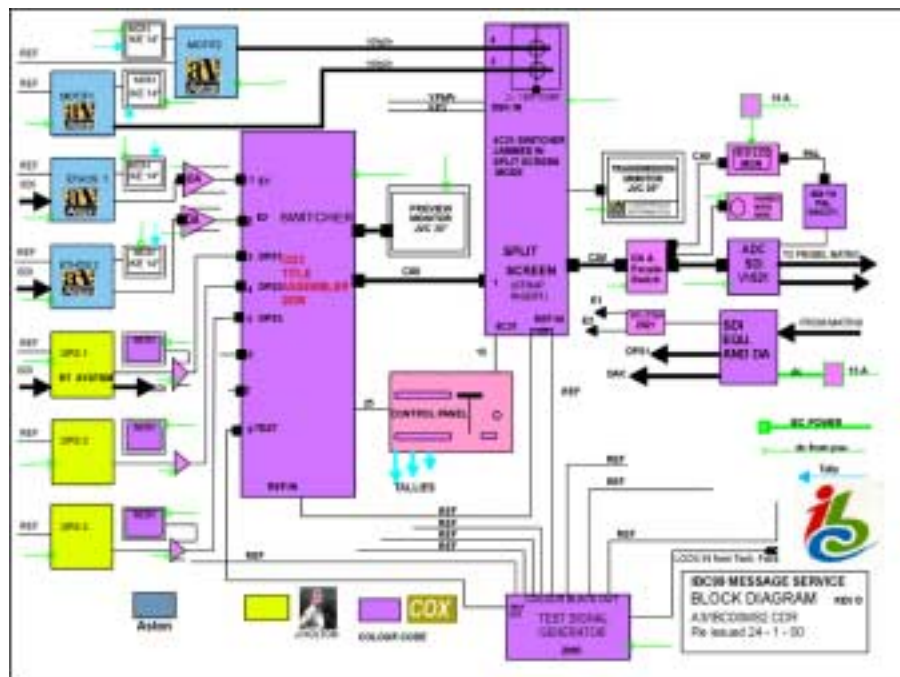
REF
REF
REF
SDI
REF
SDI
REF
SDI
REF
SDI
REF
REF
MON
AJC 14"
MON
AJC 14"
MON
AJC 14"
MON
AJC 14"
MOTO
MOTO
STACK 1
STACK 2
DA
DA
DPS 1
DPS 2
DPS 3
RT SYSTEM
SWITCHER
E1
E2
DPS1
DPS2
DPS3
pTEST
REF IN
CDX TITLE ASSEMBLER 3000
PREVIEW MONITOR JVC 20"
CSB
25
CONTROL PANEL
TALLIES
SPLIT SCREEN
CDX SWITCHER
REF IN
TRANSMISSION MONITOR JVC 20"
CSB
PAL
CSB
DA & Presets Switch
ADC SDI
TO PESBEL MATRIX
E1
E2
SDI EQU AND DA
FROM MATRIX
DPS1
DAK
13 A
13 A
IBC POWER
Tally
REF
REF
REF
REF
REF
REF
REF
REF
TEST SIGNAL GENERATOR
IBC00 MESSAGE SERVICE
BLOCK DIAGRAM
REV 0
Re issued 24 - 1 - 00
Aston
COX
COLOUR CODE